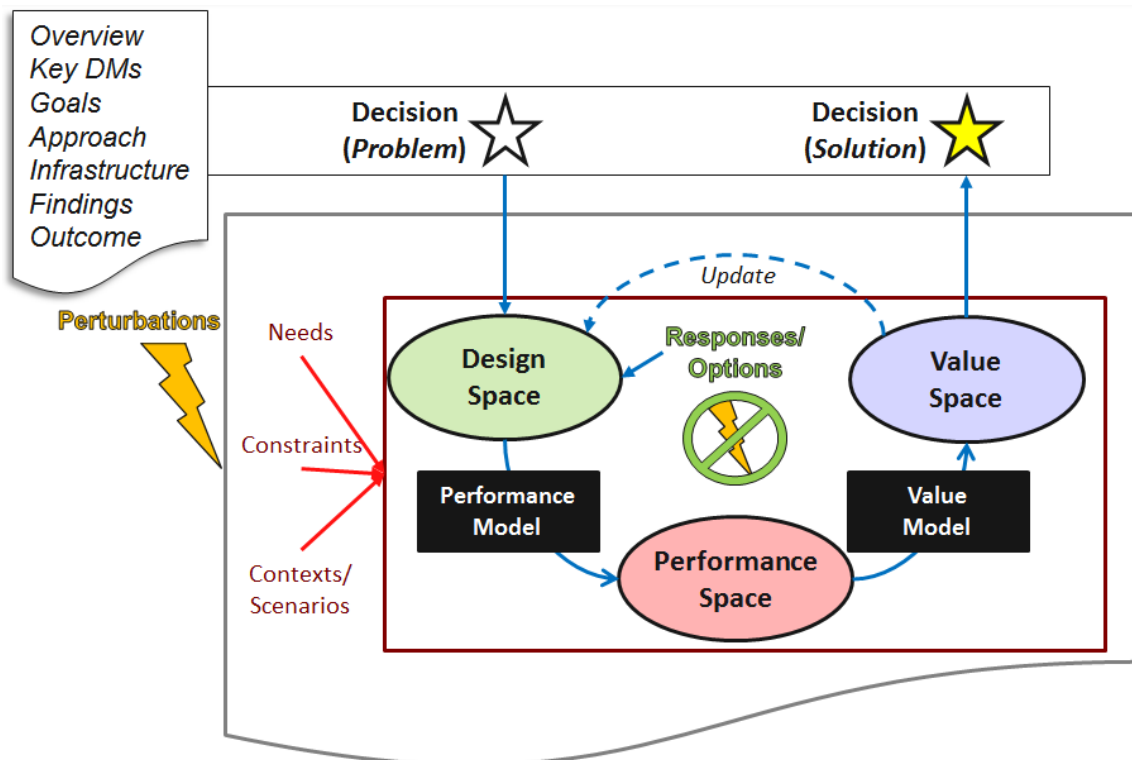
Overview
Key DMs
Goals
Approach
Infrastructure
Findings
Outcome

Decision (Problem)

Decision (Solution)

Update

Perturbations

Needs

Constraints

Contexts/ Scenarios

Design Space

Responses/ Options

Value Space

Performance Model

Value Model

Performance Space